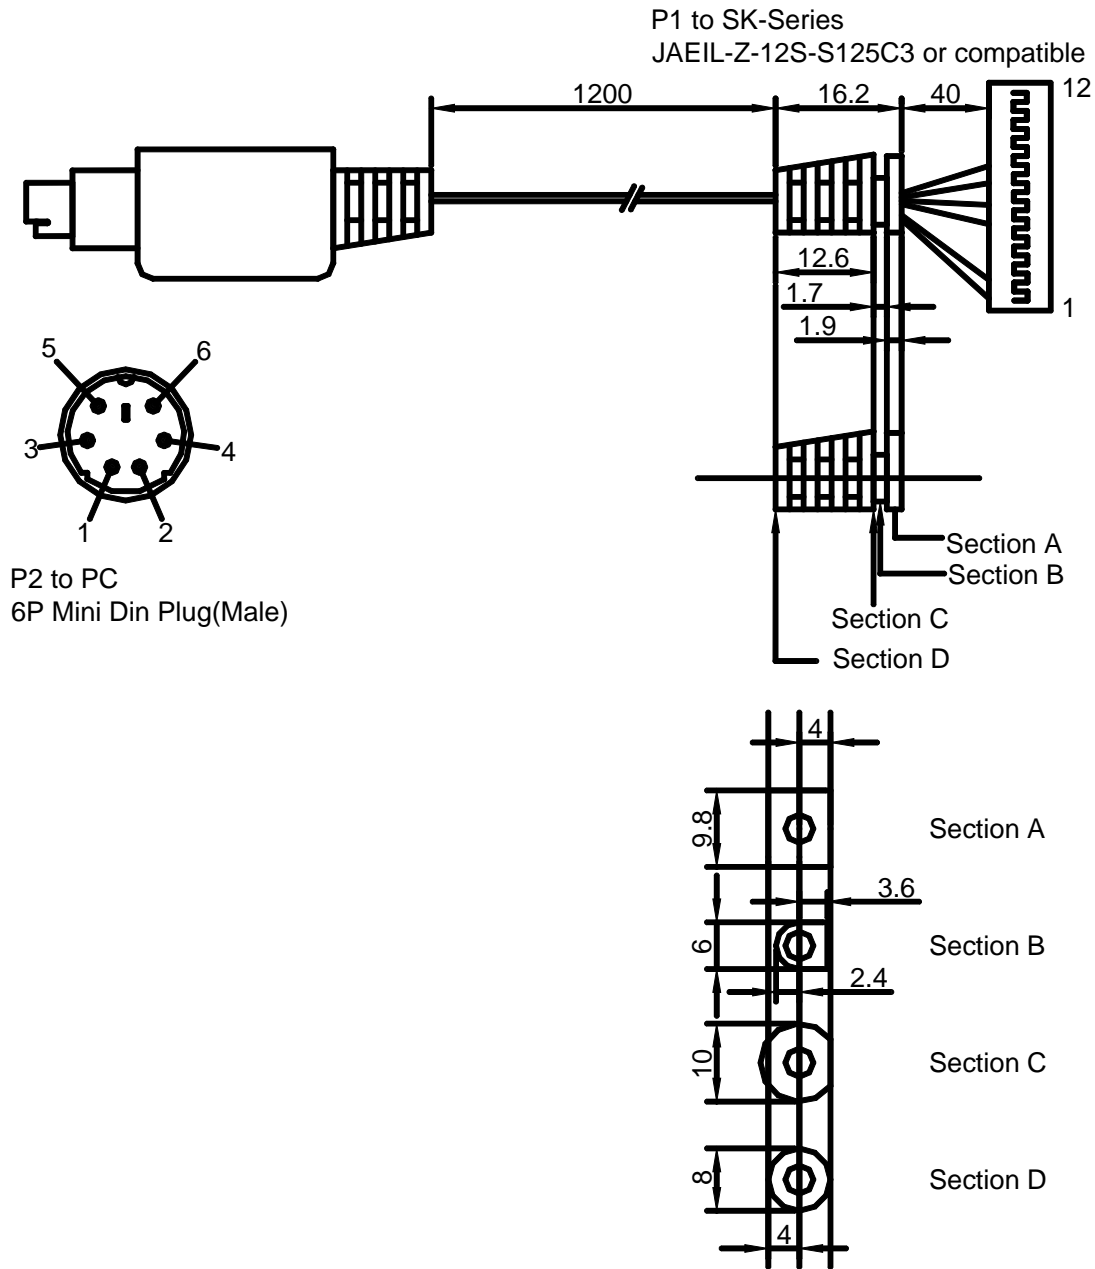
P1 to SK-Series
JAEIL-Z-12S-S125C3 or compatible

1200
16.2
40
12
1
12.6
1.7
1.9

5
6
3
4
1
2

P2 to PC
6P Mini Din Plug(Male)

Section A
Section B
Section C
Section D

4
9.8
Section A
3.6
6
Section B
2.4
10
Section C
8
Section D
4